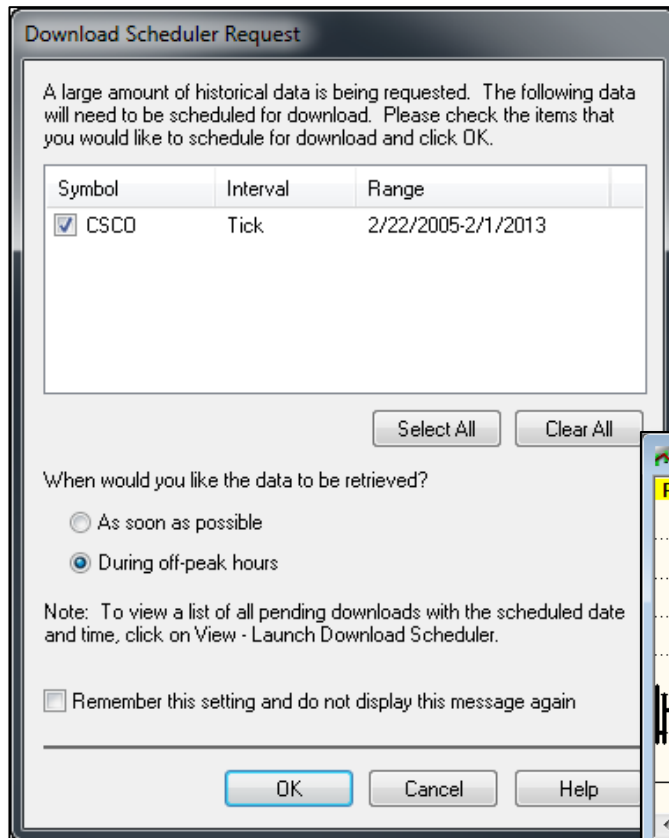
Download Scheduler Request

A large amount of historical data is being requested. The following data will need to be scheduled for download. Please check the items that you would like to schedule for download and click OK.

| Symbol | Interval | Range |
|---|---|---|
| CSCO | Tick | 2/22/2005-2/1/2013 |

Select All
Clear All

When would you like the data to be retrieved?

As soon as possible

During off-peak hours

Note: To view a list of all pending downloads with the scheduled date and time, click on View - Launch Download Scheduler.

Remember this setting and do not display this message again

OK
Cancel
Help